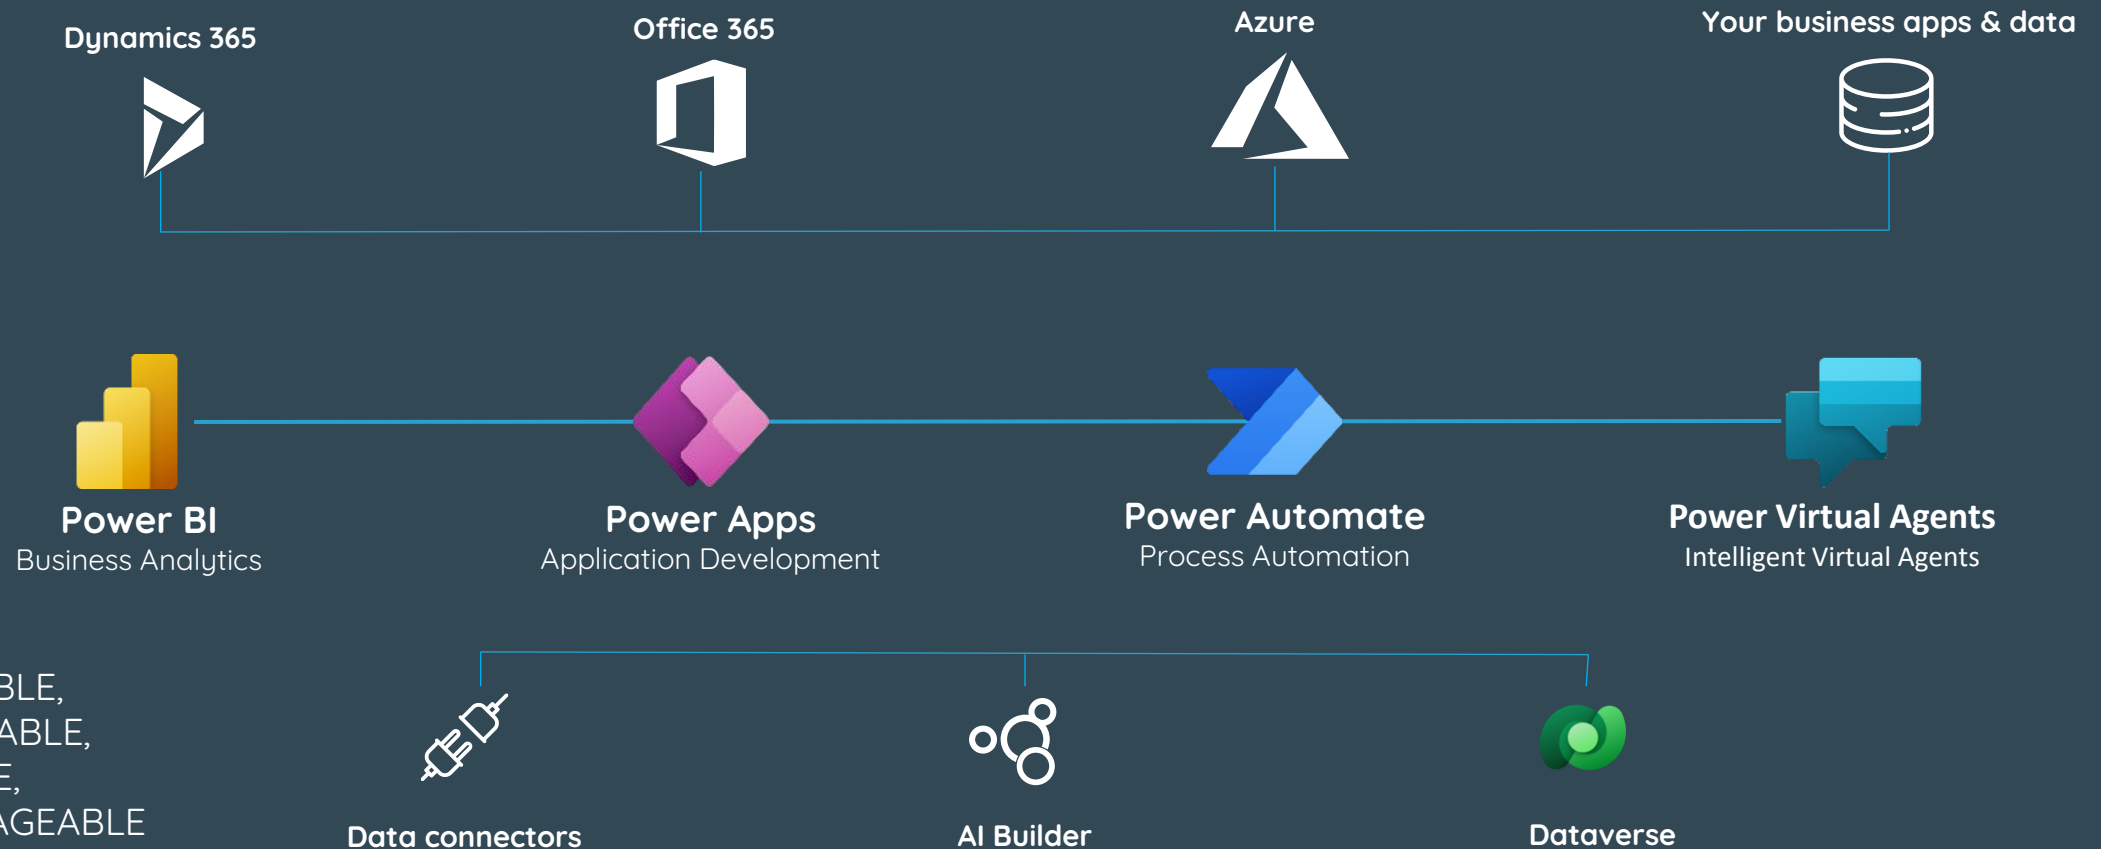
Dynamics 365

Office 365

Azure

Your business apps & data

Power BI
Business Analytics

Power Apps
Application Development

Power Automate
Process Automation

Power Virtual Agents
Intelligent Virtual Agents

BLE,
ABLE,
E,
AGEABLE

Data connectors

AI Builder

Dataverse